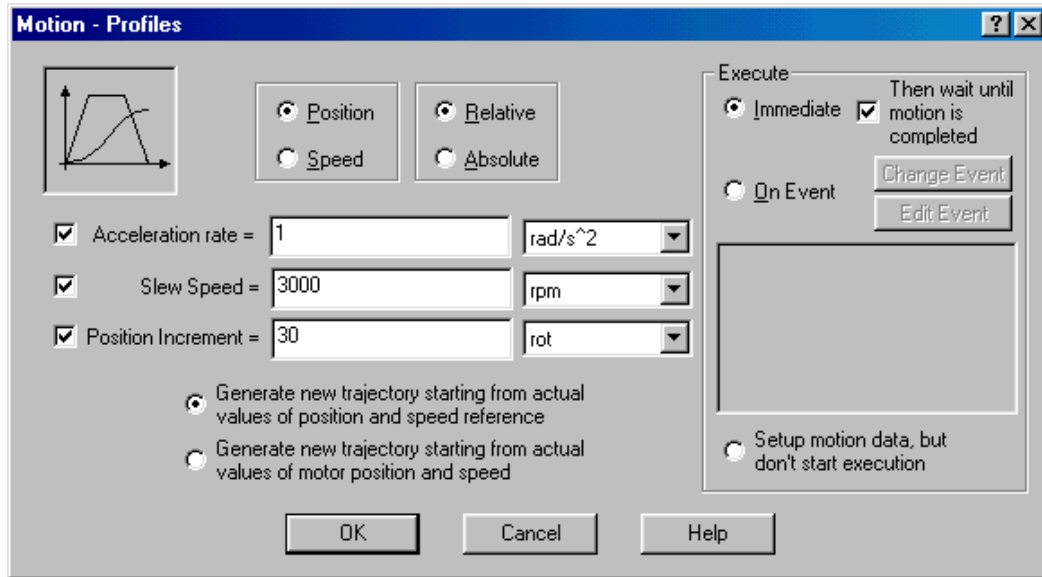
Motion - Profiles

? X

Position
Speed

Relative
Absolute

Acceleration rate = 1 rad/s^2

Slew Speed = 3000 rpm

Position Increment = 30 rot

Generate new trajectory starting from actual values of position and speed reference

Generate new trajectory starting from actual values of motor position and speed

Execute

Immediate

Then wait until motion is completed

On Event

Change Event

Edit Event

Setup motion data, but don't start execution

OK

Cancel

Help